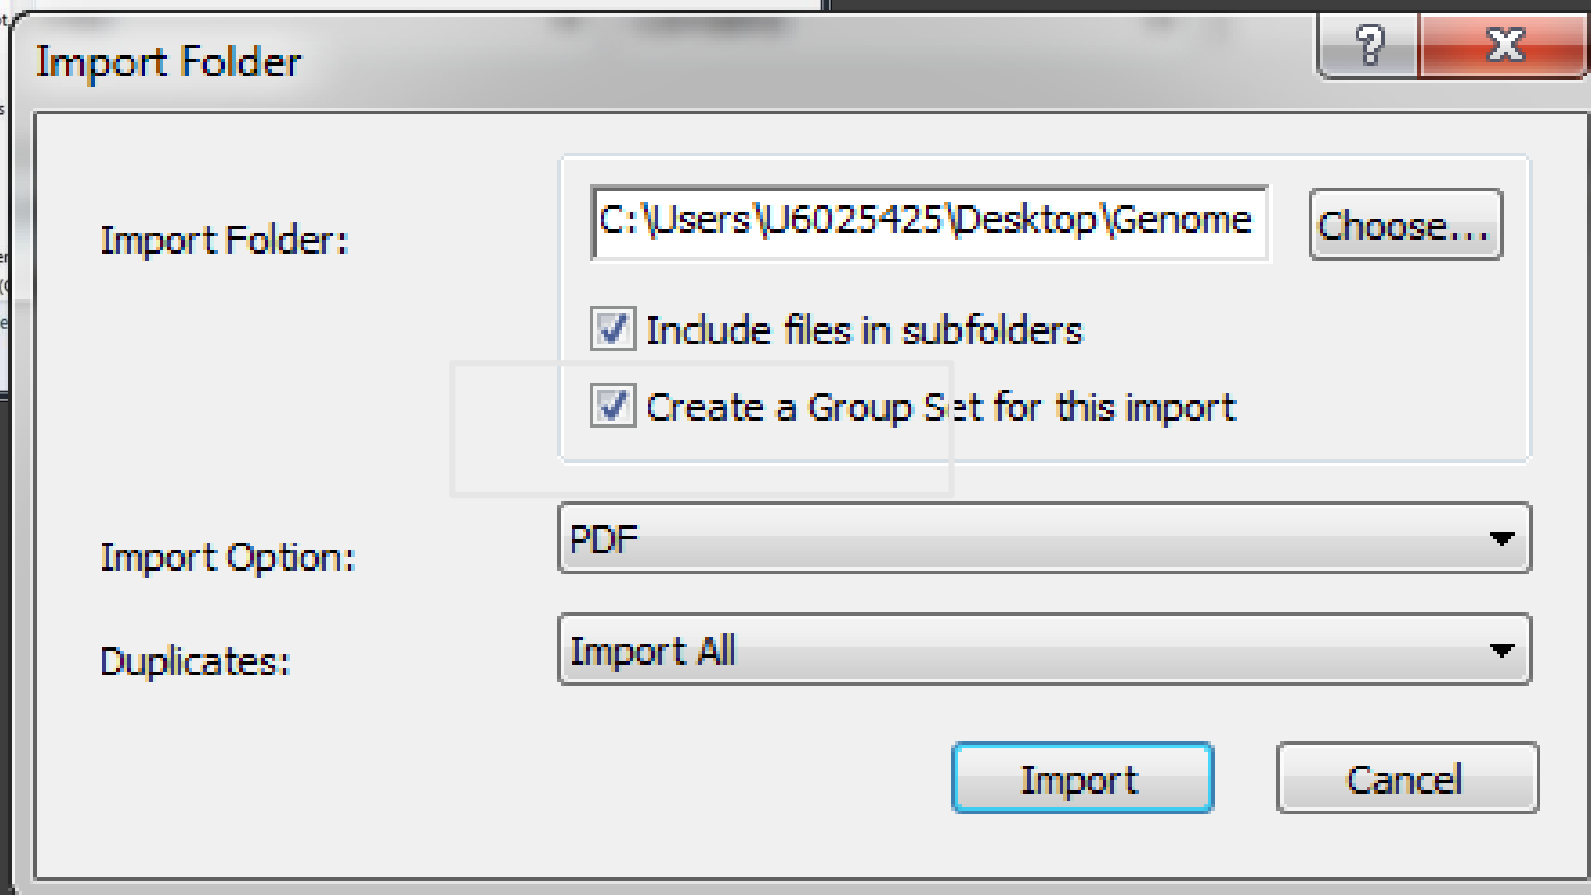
Import Folder

?

Import Folder:

C:\Users\U6025425\Desktop\Genome

Choose...

Include files in subfolders

Create a Group Set for this import

Import Option:

PDF

Duplicates:

Import All

Import

Cancel